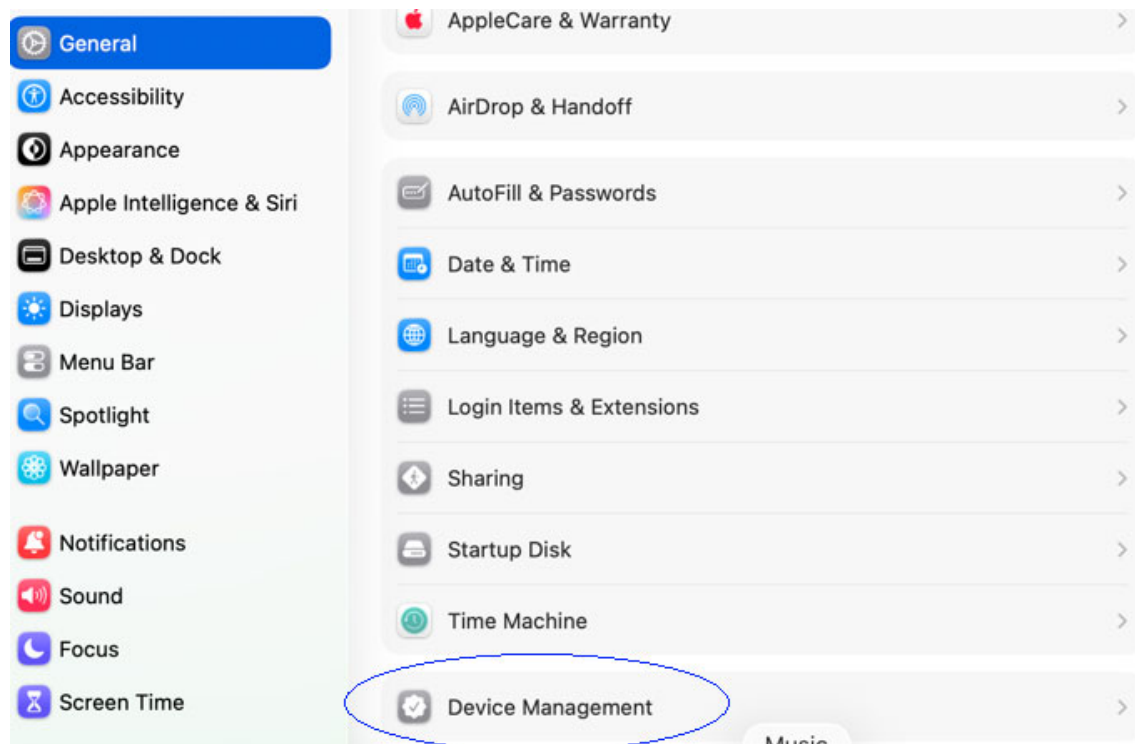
General
Accessibility
Appearance
Apple Intelligence & Siri
Desktop & Dock
Displays
Menu Bar
Spotlight
Wallpaper
Notifications
Sound
Focus
Screen Time

AppleCare & Warranty
AirDrop & Handoff
AutoFill & Passwords
Date & Time
Language & Region
Login Items & Extensions
Sharing
Startup Disk
Time Machine
Device Management
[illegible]